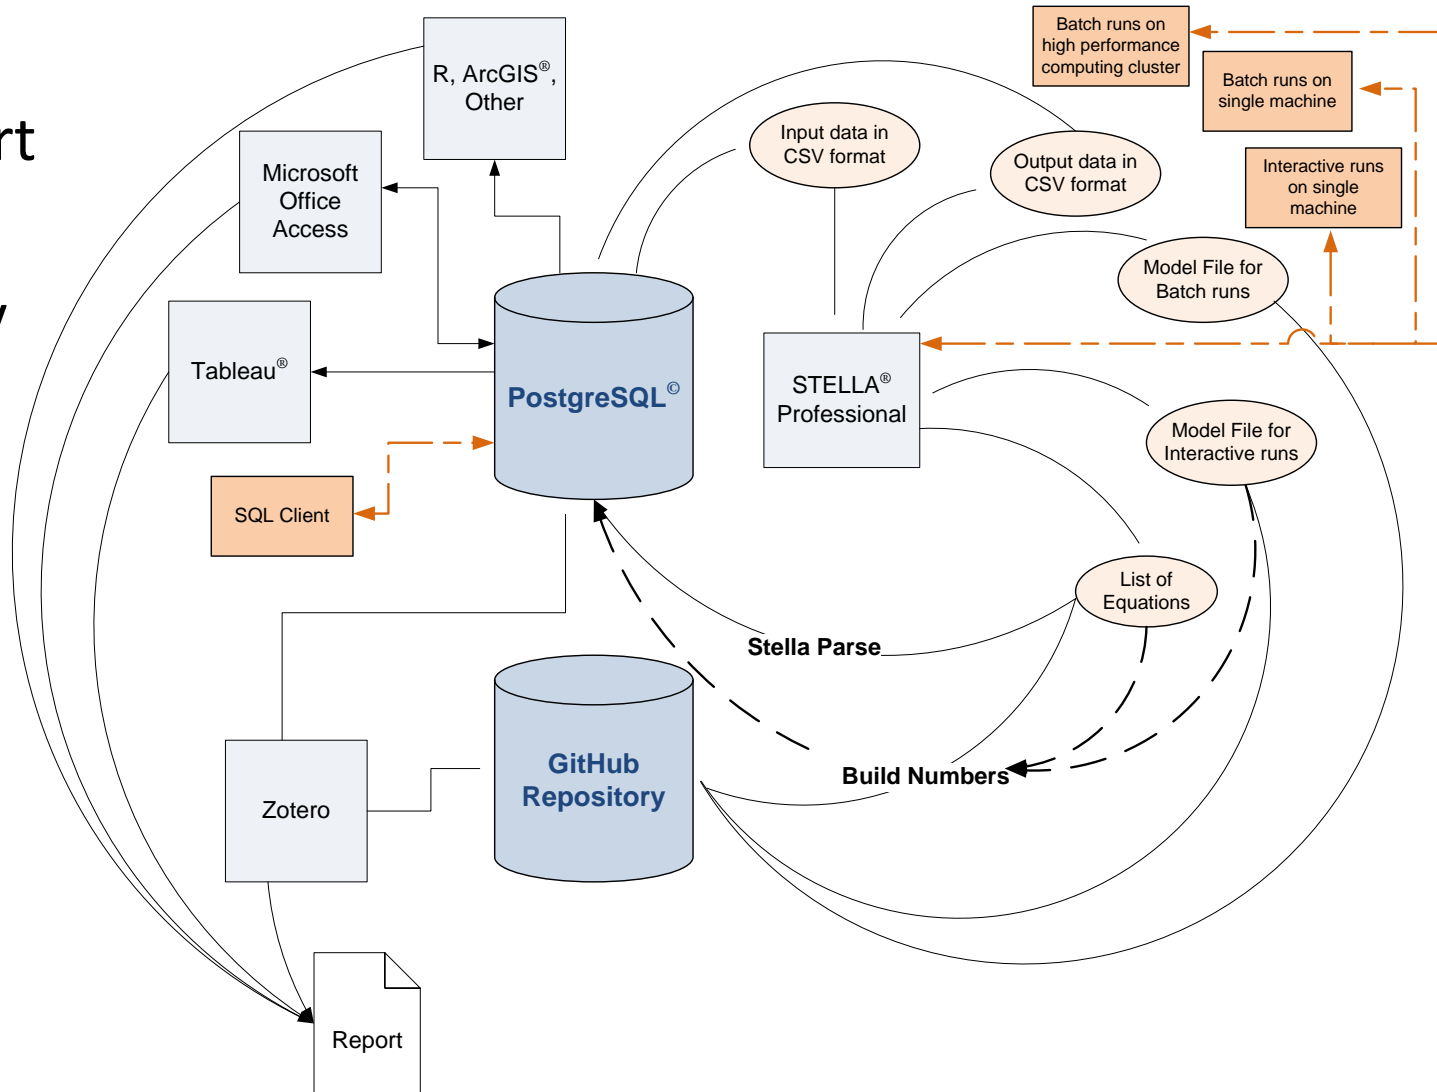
rt

y

R, ArcGIS®, Other

Microsoft Office Access

Tableau®

SQL Client

PostgreSQL©

Input data in CSV format

Output data in CSV format

Batch runs on high performance computing cluster

Batch runs on single machine

Interactive runs on single machine

Model File for Batch runs

STELLA® Professional

Model File for Interactive runs

List of Equations

Stella Parse

GitHub Repository

Build Numbers

Zotero

Report